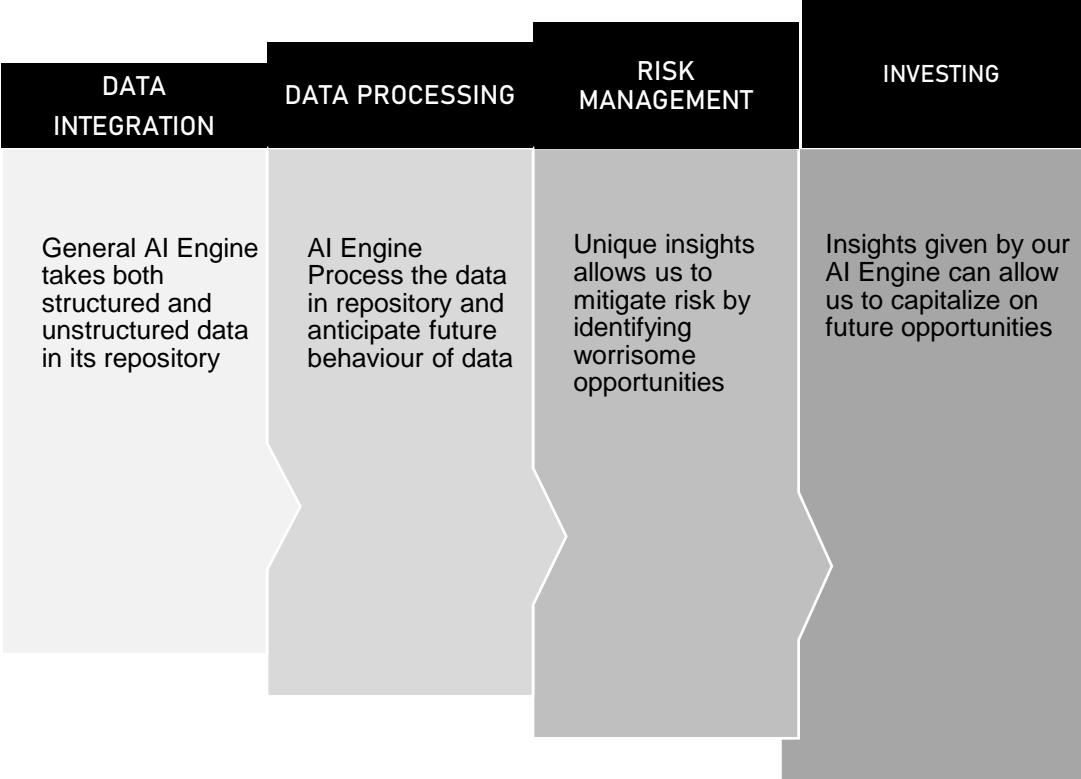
DATA INTEGRATION

General AI Engine takes both structured and unstructured data in its repository

DATA PROCESSING

AI Engine Process the data in repository and anticipate future behaviour of data

RISK MANAGEMENT

Unique insights allows us to mitigate risk by identifying worrisome opportunities

INVESTING

Insights given by our AI Engine can allow us to capitalize on future opportunities